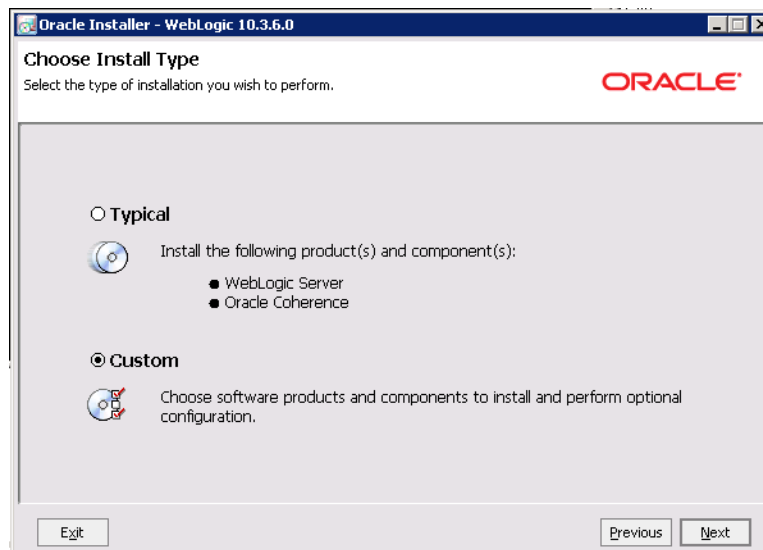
Oracle Installer - WebLogic 10.3.6.0

Choose Install Type

Select the type of installation you wish to perform.

ORACLE

○ Typical

Install the following product(s) and component(s):

- WebLogic Server
- Oracle Coherence

⊙ Custom

Choose software products and components to install and perform optional configuration.

Exit

Previous

Next